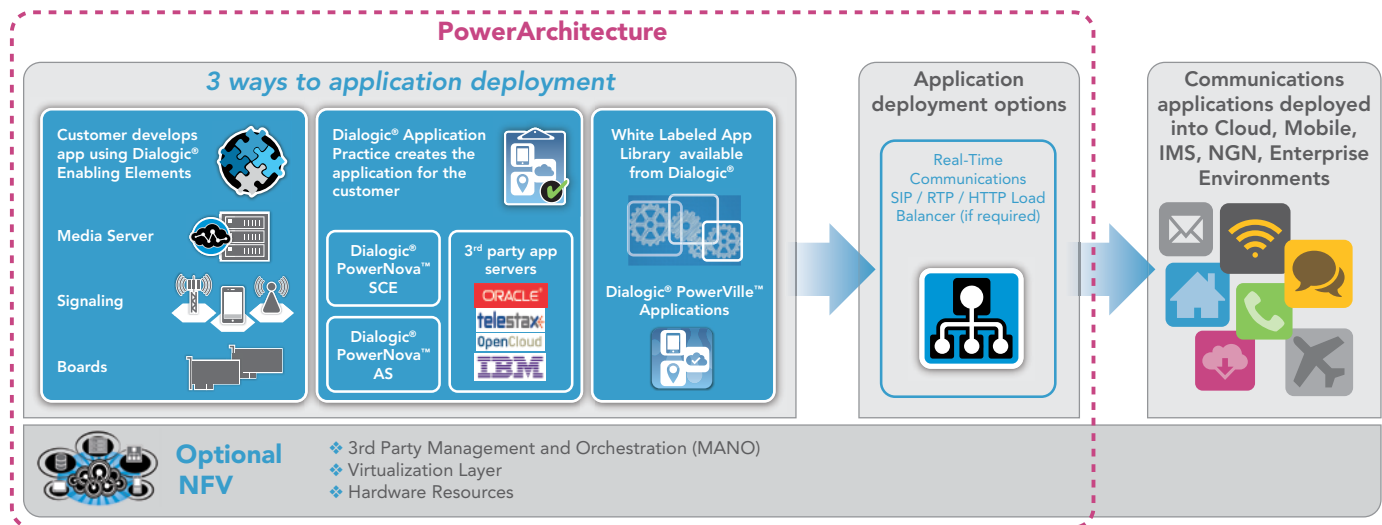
PowerArchitecture

3 ways to application deployment

Customer develops app using Dialogic® Enabling Elements

Media Server

Signaling

Boards

Dialogic® Application Practice creates the application for the customer

Dialogic® PowerNova™ SCE

Dialogic® PowerNova™ AS

3rd party app servers

ORACLE

telestax

OpenCloud

IBM

White Labeled App Library available from Dialogic®

Dialogic® PowerVille™ Applications

Application deployment options

Real-Time Communications SIP / RTP / HTTP Load Balancer (if required)

Communications applications deployed into Cloud, Mobile, IMS, NGN, Enterprise Environments

Optional NFV

❖ 3rd Party Management and Orchestration (MANO)
❖ Virtualization Layer
❖ Hardware Resources